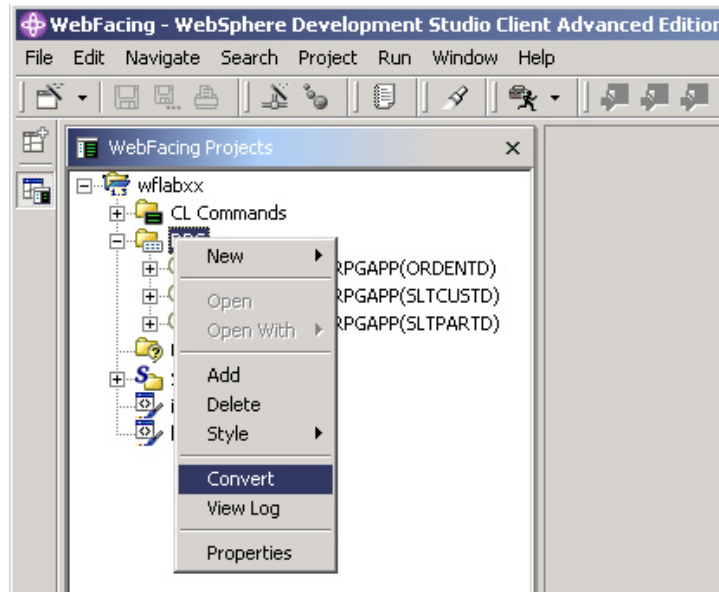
WebFacing - WebSphere Development Studio Client Advanced Editior

File Edit Navigate Search Project Run Window Help

WebFacing Projects

wflabxx
CL Commands
DDS
RPGAPP(ORDENTD)
RPGAPP(SLTCUSTD)
RPGAPP(SLTPARTD)

New
Open
Open With
Add
Delete
Style
Convert
View Log
Properties